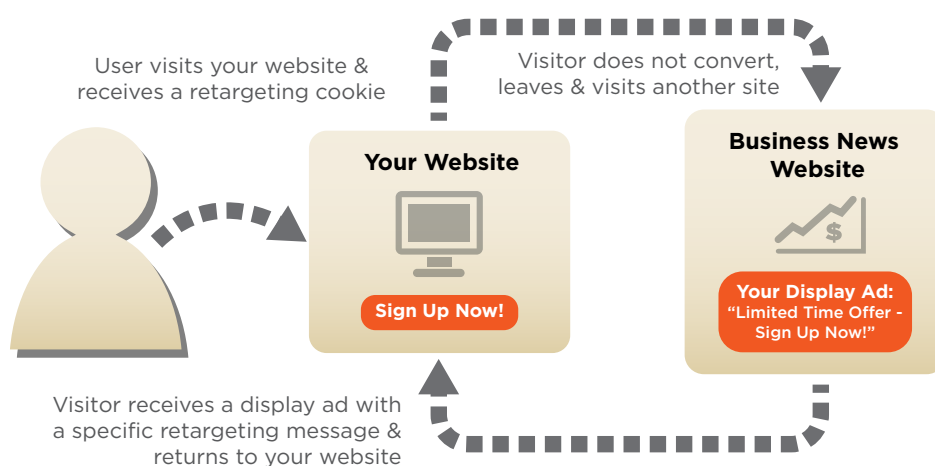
User visits your website & receives a retargeting cookie

Visitor does not convert, leaves & visits another site

Your Website

Sign Up Now!

Business News Website

$

Your Display Ad: "Limited Time Offer - Sign Up Now!"

Visitor receives a display ad with a specific retargeting message & returns to your website